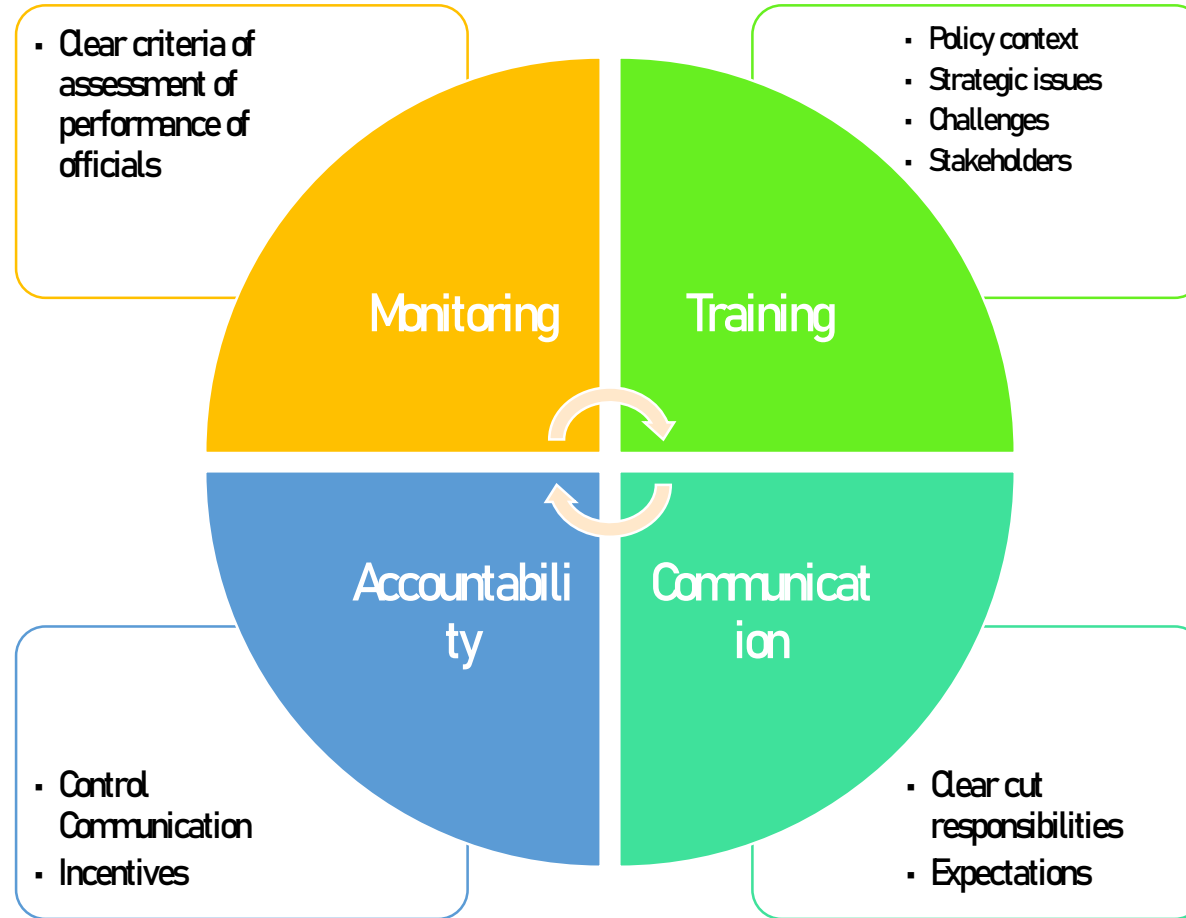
▪ Clear criteria of assessment of performance of officials

▪ Policy context
▪ Strategic issues
▪ Challenges
▪ Stakeholders

Monitoring

Training

Accountabili ty

Communicat ion

▪ Control Communication
▪ Incentives

▪ Clear cut responsibilities
▪ Expectations